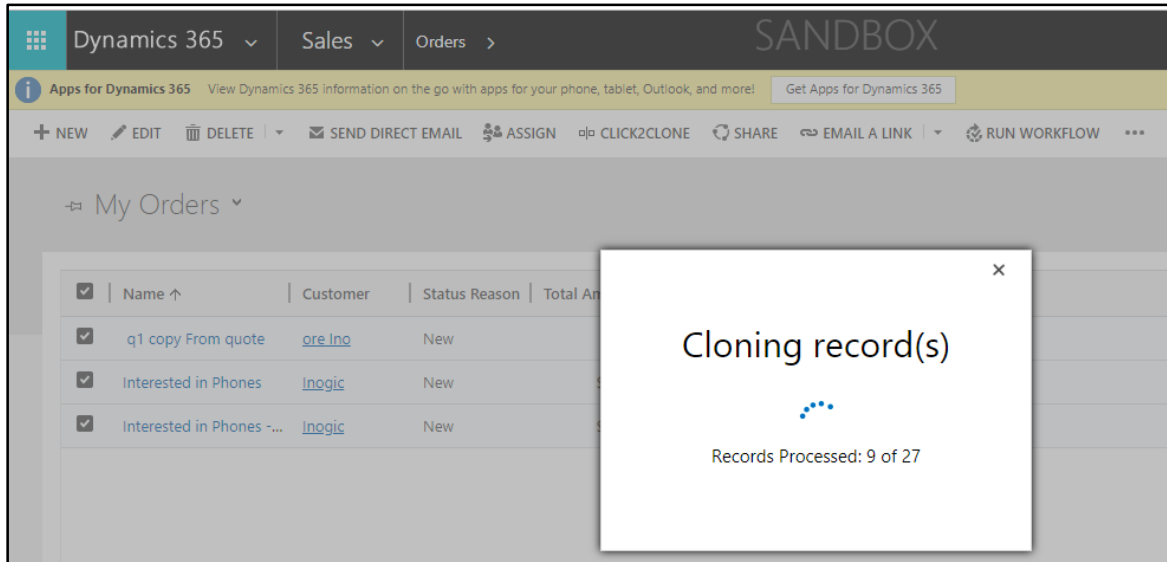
Dynamics 365 ⌄ | Sales ⌄ | Orders >

SANDBOX

Apps for Dynamics 365 View Dynamics 365 information on the go with apps for your phone, tablet, Outlook, and more! Get Apps for Dynamics 365

+ NEW  EDIT  DELETE  SEND DIRECT EMAIL  ASSIGN  CLICK2CLONE  SHARE  EMAIL A LINK  RUN WORKFLOW  ...

My Orders

| | Name ↑ | Customer | Status Reason | Total Am |
|---|---|---|---|---|
| ☑ | q1 copy From quote | ore Ino | New | |
| ☑ | Interested in Phones | Inogic | New | |
| ☑ | Interested in Phones -... | Inogic | New | |

×

Cloning record(s)

Records Processed: 9 of 27